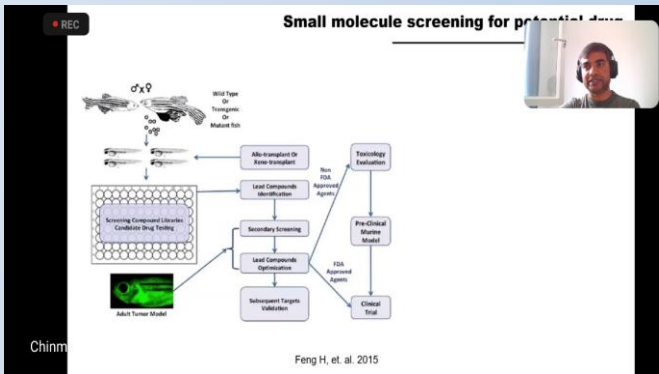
REC

Small molecule screening for pot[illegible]

♂x♀

Wild Type Or Transgenic Or Mutant fish

Allo-transplant Or Xeno-transplant

Screening Compound Libraries Candidate Drug Testing

Lead Compounds Identification

Secondary Screening

Lead Compounds Optimization

Subsequent Targets Validation

Adult Tumor Model

Non FDA Approved Agents

FDA Approved Agents

Toxicology Evaluation

Pre-Clinical Murine Model

Clinical Trial

Feng H, et. al. 2015

Chinm